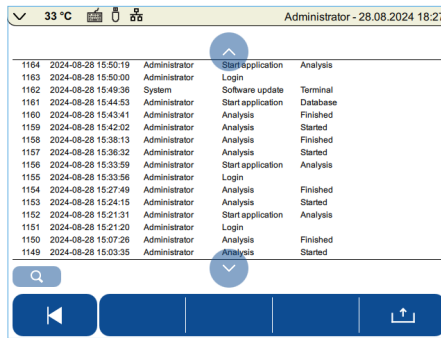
33 °C Administrator - 28.08.2024 18:2

| | | | | |
|---|---|---|---|---|
| 1164 | 2024-08-28 15:50:19 | Administrator | Start application | Analysis |
| 1163 | 2024-08-28 15:50:00 | Administrator | Login | |
| 1162 | 2024-08-28 15:49:36 | System | Software update | Terminal |
| 1161 | 2024-08-28 15:44:53 | Administrator | Start application | Database |
| 1160 | 2024-08-28 15:43:41 | Administrator | Analysis | Finished |
| 1159 | 2024-08-28 15:42:02 | Administrator | Analysis | Started |
| 1158 | 2024-08-28 15:38:13 | Administrator | Analysis | Finished |
| 1157 | 2024-08-28 15:36:32 | Administrator | Analysis | Started |
| 1156 | 2024-08-28 15:33:59 | Administrator | Start application | Analysis |
| 1155 | 2024-08-28 15:33:56 | Administrator | Login | |
| 1154 | 2024-08-28 15:27:49 | Administrator | Analysis | Finished |
| 1153 | 2024-08-28 15:24:15 | Administrator | Analysis | Started |
| 1152 | 2024-08-28 15:21:31 | Administrator | Start application | Analysis |
| 1151 | 2024-08-28 15:21:20 | Administrator | Login | |
| 1150 | 2024-08-28 15:07:26 | Administrator | Analysis | Finished |
| 1149 | 2024-08-28 15:03:35 | Administrator | Analysis | Started |